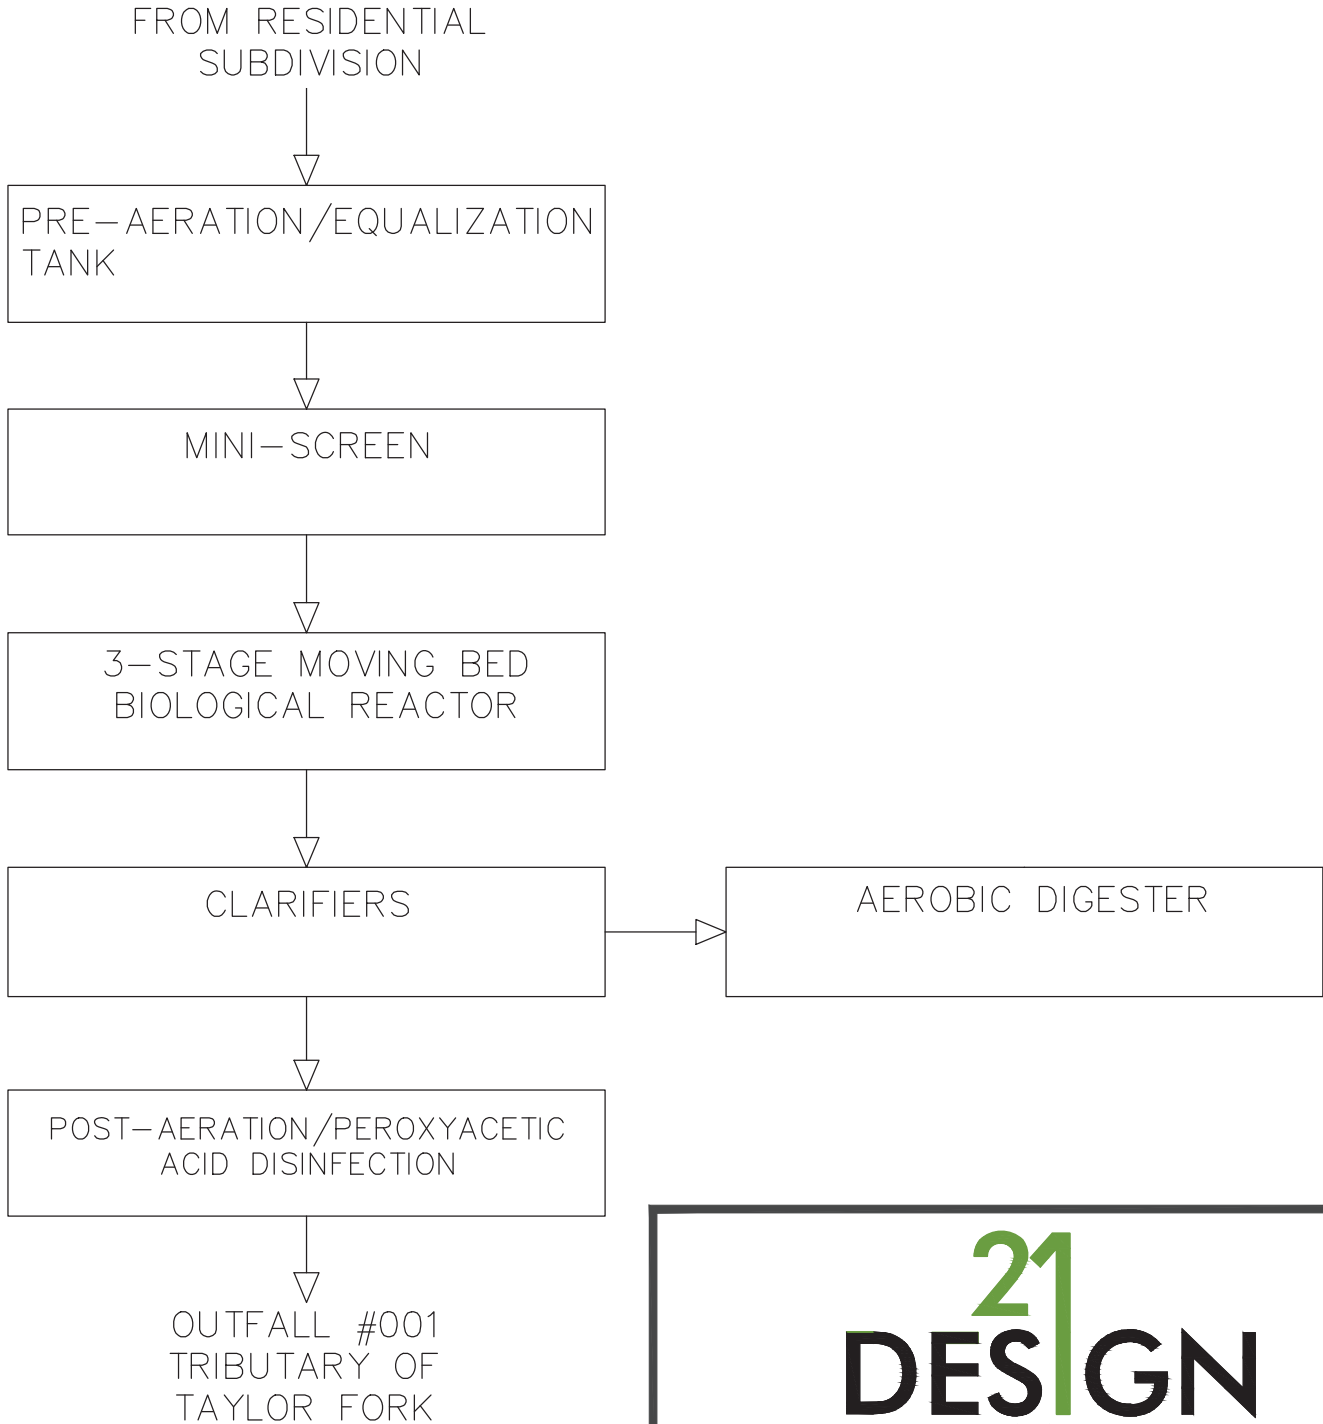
FROM RESIDENTIAL SUBDIVISION

PRE–AERATION/EQUALIZATION TANK

MINI–SCREEN

3–STAGE MOVING BED BIOLOGICAL REACTOR

CLARIFIERS

AEROBIC DIGESTER

POST–AERATION/PEROXYACETIC ACID DISINFECTION

OUTFALL #001 TRIBUTARY OF TAYLOR FORK

21 DESIGN